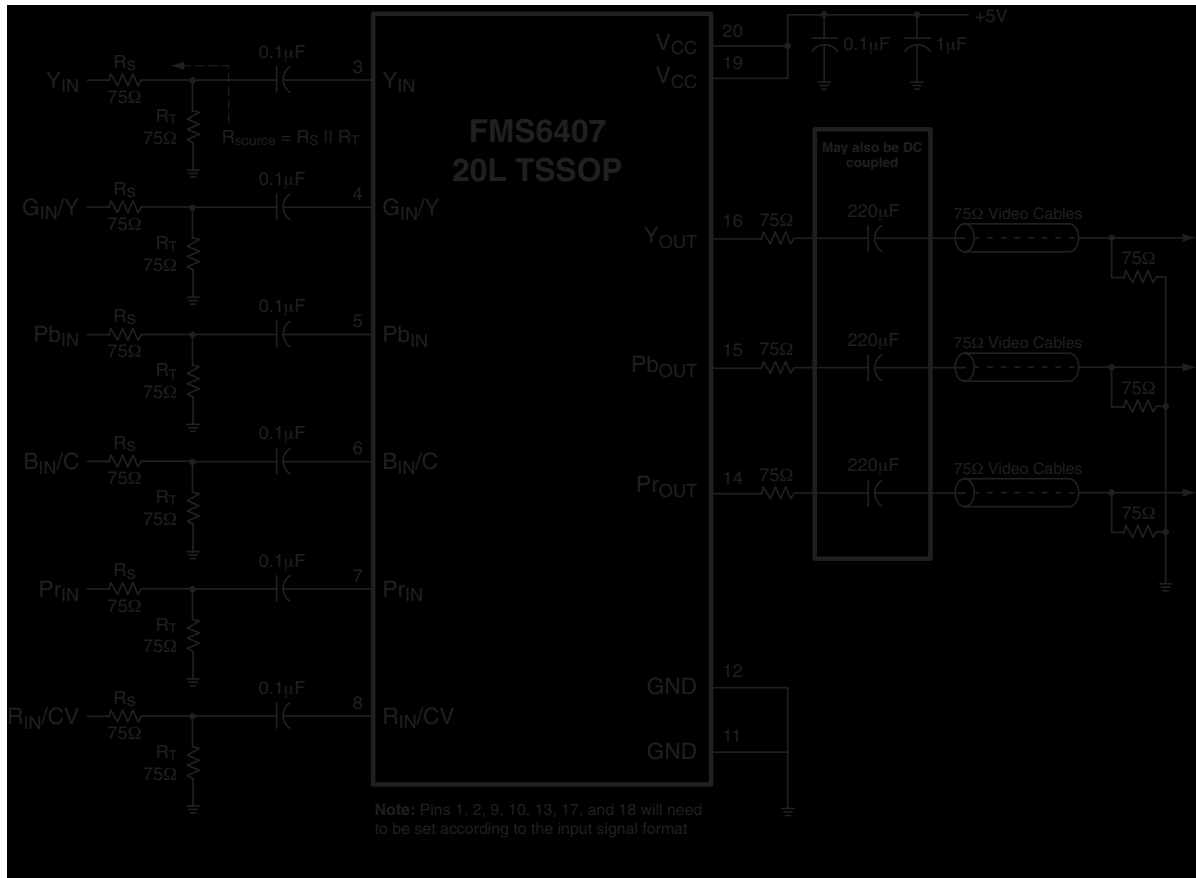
FMS6407
20L TSSOP

$Y_{IN}$ $R_S$ 75Ω 0.1μF 3 $Y_{IN}$
$R_T$ 75Ω $R_{source} = R_S \parallel R_T$

$G_{IN}/Y$ $R_S$ 75Ω 0.1μF 4 $G_{IN}/Y$
$R_T$ 75Ω

$Pb_{IN}$ $R_S$ 75Ω 0.1μF 5 $Pb_{IN}$
$R_T$ 75Ω

$B_{IN}/C$ $R_S$ 75Ω 0.1μF 6 $B_{IN}/C$
$R_T$ 75Ω

$Pr_{IN}$ $R_S$ 75Ω 0.1μF 7 $Pr_{IN}$
$R_T$ 75Ω

$R_{IN}/CV$ $R_S$ 75Ω 0.1μF 8 $R_{IN}/CV$
$R_T$ 75Ω

$V_{CC}$ 20
$V_{CC}$ 19
0.1μF 1μF +5V

May also be DC coupled

$Y_{OUT}$ 16 75Ω 220μF 75Ω Video Cables 75Ω

$Pb_{OUT}$ 15 75Ω 220μF 75Ω Video Cables 75Ω

$Pr_{OUT}$ 14 75Ω 220μF 75Ω Video Cables 75Ω

GND 12
GND 11

Note: Pins 1, 2, 9, 10, 13, 17, and 18 will need to be set according to the input signal format